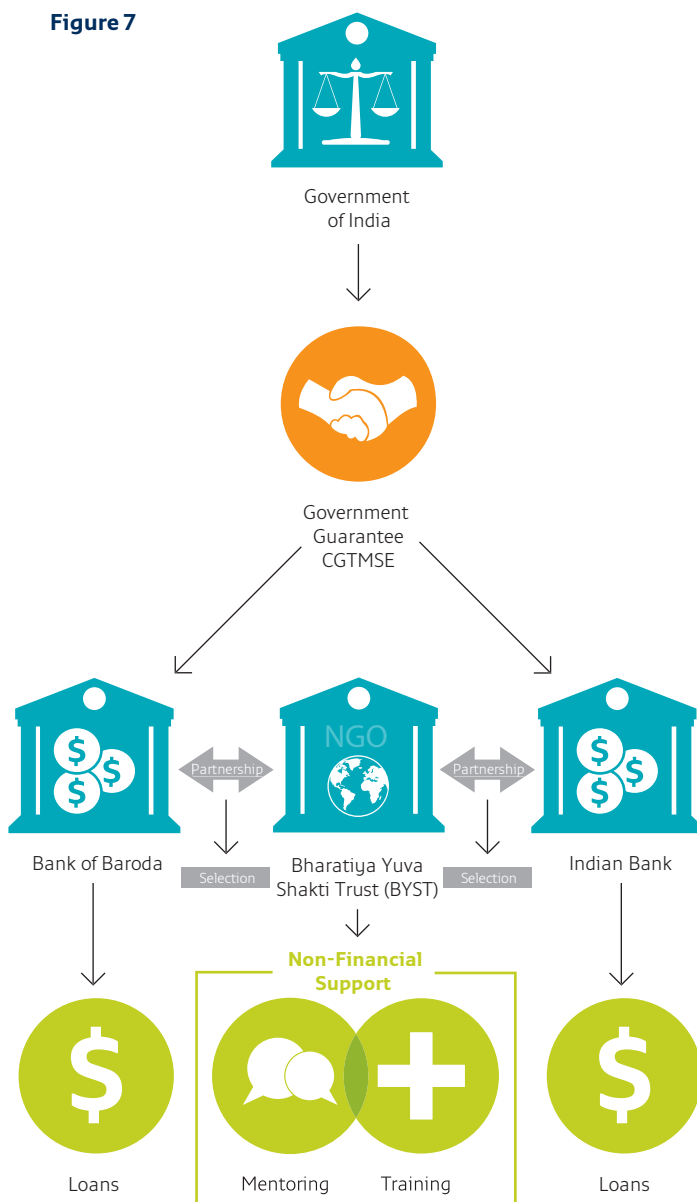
Figure 7

Government of India

Government Guarantee CGTMSE

NGO

Partnership

Partnership

Bank of Baroda

Selection

Bharatiya Yuva Shakti Trust (BYST)

Selection

Indian Bank

Non-Financial Support

Loans

Mentoring

Training

Loans